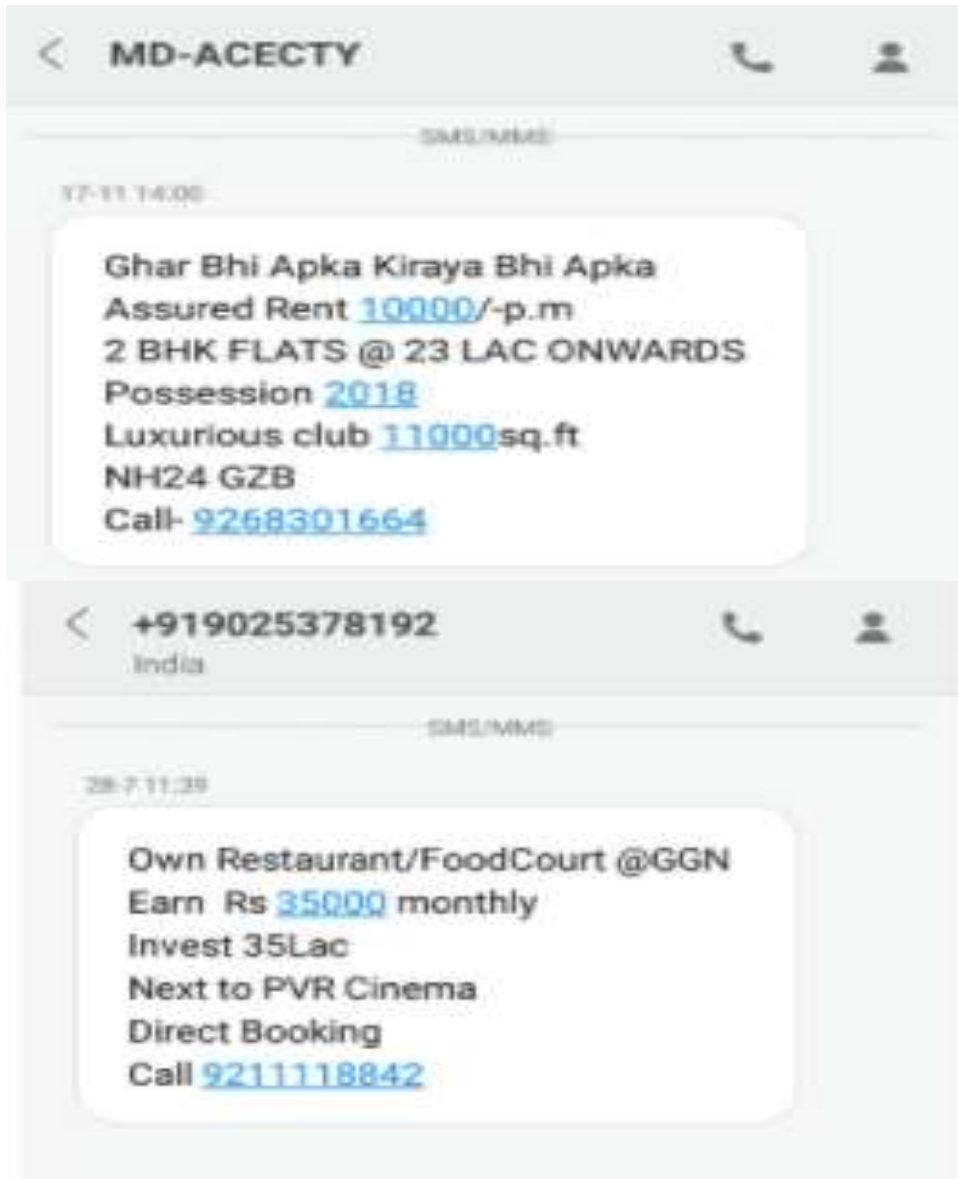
MD-ACECTY

SMS/MMS

17-11 14:00

Ghar Bhi Apka Kiraya Bhi Apka
Assured Rent 10000/-p.m
2 BHK FLATS @ 23 LAC ONWARDS
Possession 2018
Luxurious club 11000sq.ft
NH24 GZB
Call- 9268301664

+919025378192
India

SMS/MMS

28-7 11:39

Own Restaurant/FoodCourt @GGN
Earn Rs 35000 monthly
Invest 35Lac
Next to PVR Cinema
Direct Booking
Call 9211118842